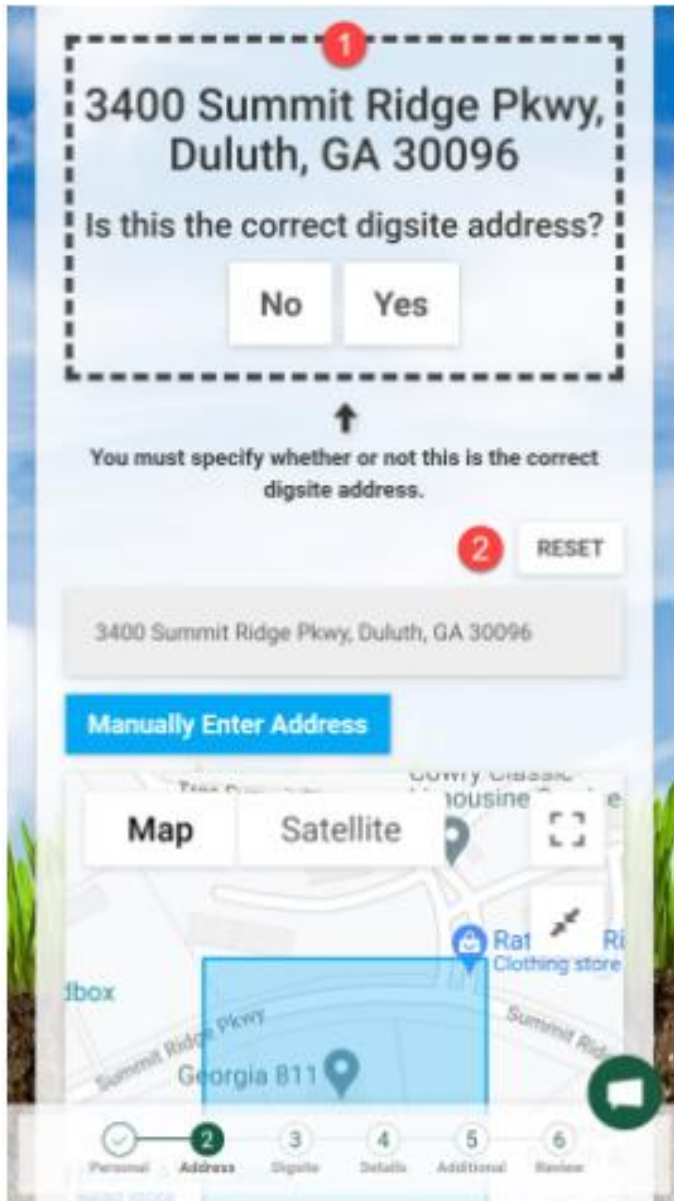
1

3400 Summit Ridge Pkwy, Duluth, GA 30096

Is this the correct digsite address?

No Yes

You must specify whether or not this is the correct digsite address.

2 RESET

3400 Summit Ridge Pkwy, Duluth, GA 30096

Manually Enter Address

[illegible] Classic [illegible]ousine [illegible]

Map Satellite

Rat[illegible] Ri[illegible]
Clothing store

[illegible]dbox

Summit Ridge Pkwy

Summit Rid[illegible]

Georgia 811

2 3 4 5 6
Personal Address Digsite Details Additional Review